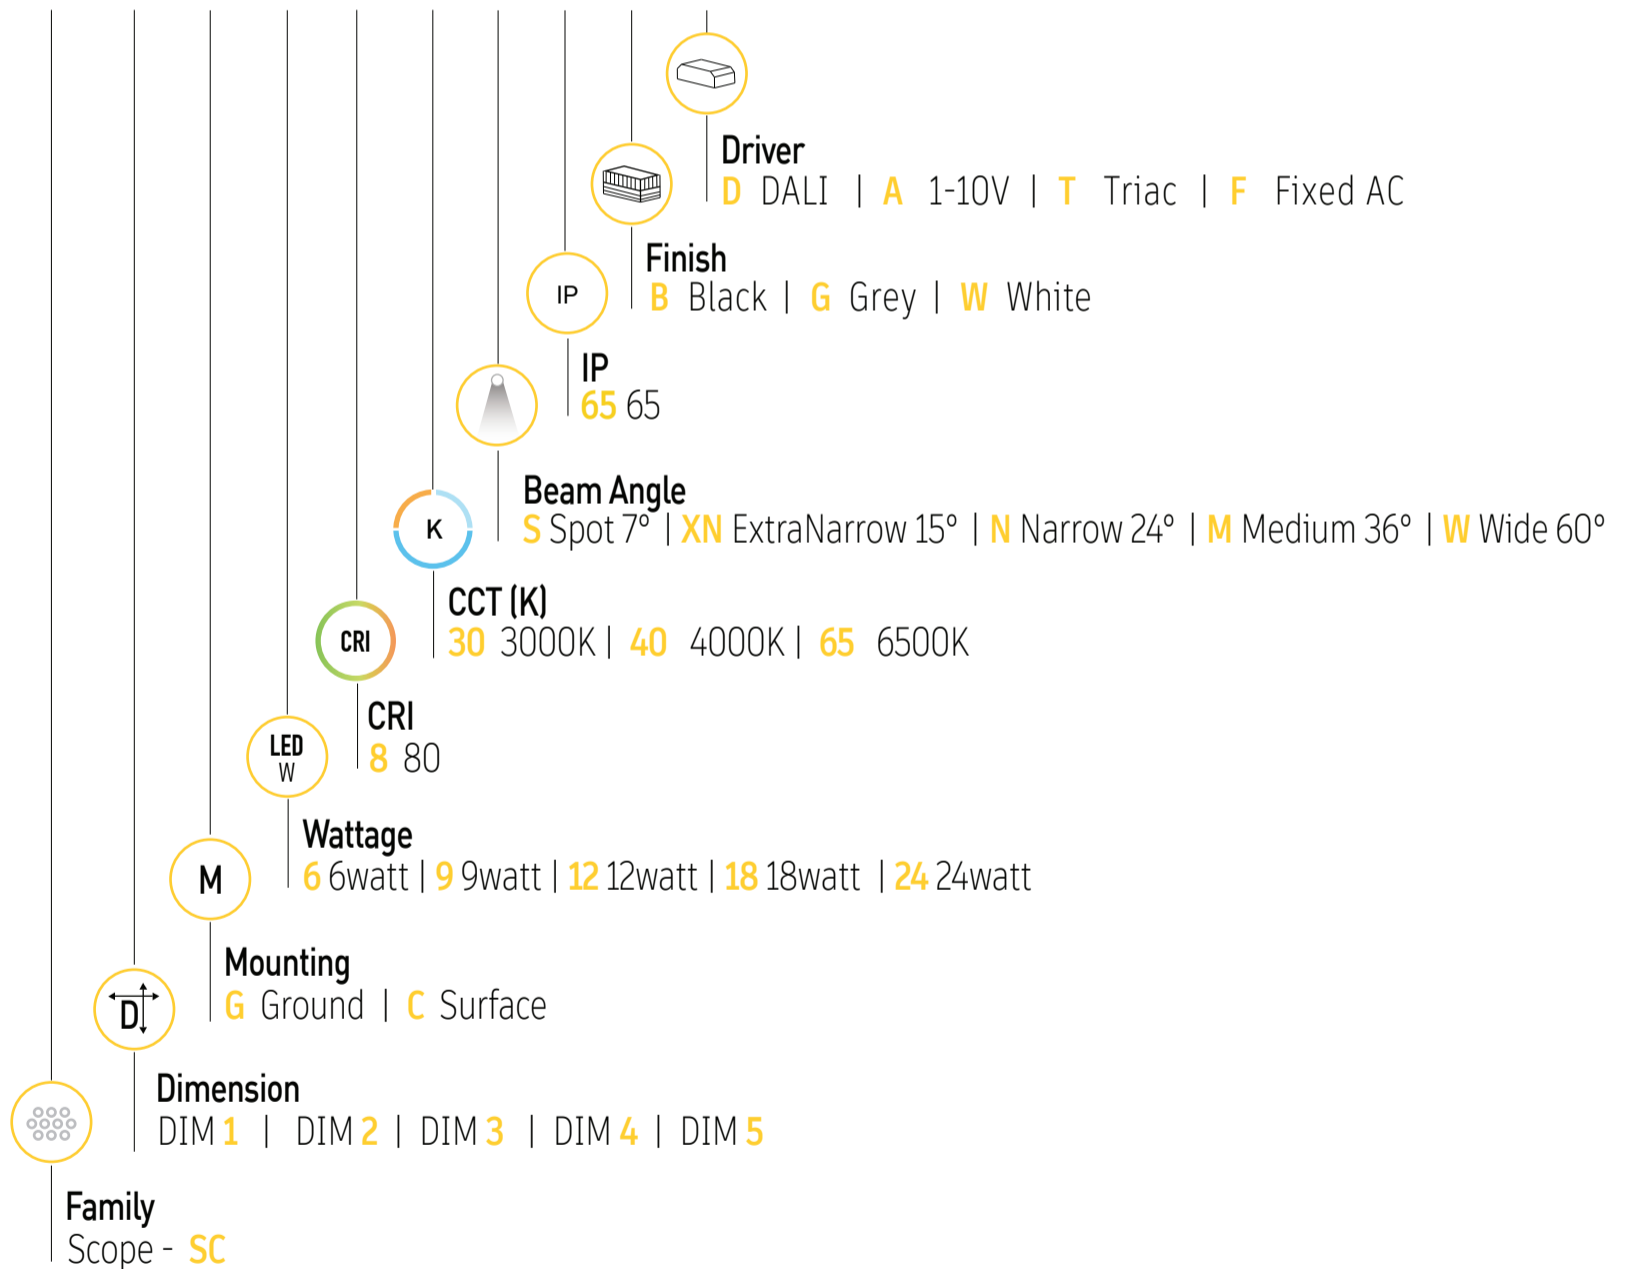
Driver
D DALI | A 1-10V | T Triac | F Fixed AC

Finish
B Black | G Grey | W White

IP

IP
65 65

Beam Angle
S Spot 7° | XN ExtraNarrow 15° | N Narrow 24° | M Medium 36° | W Wide 60°

K

CCT (K)
30 3000K | 40 4000K | 65 6500K

CRI

CRI
8 80

LED W

Wattage
6 6watt | 9 9watt | 12 12watt | 18 18watt | 24 24watt

M

Mounting
G Ground | C Surface

D

Dimension
DIM 1 | DIM 2 | DIM 3 | DIM 4 | DIM 5

Family
Scope - SC